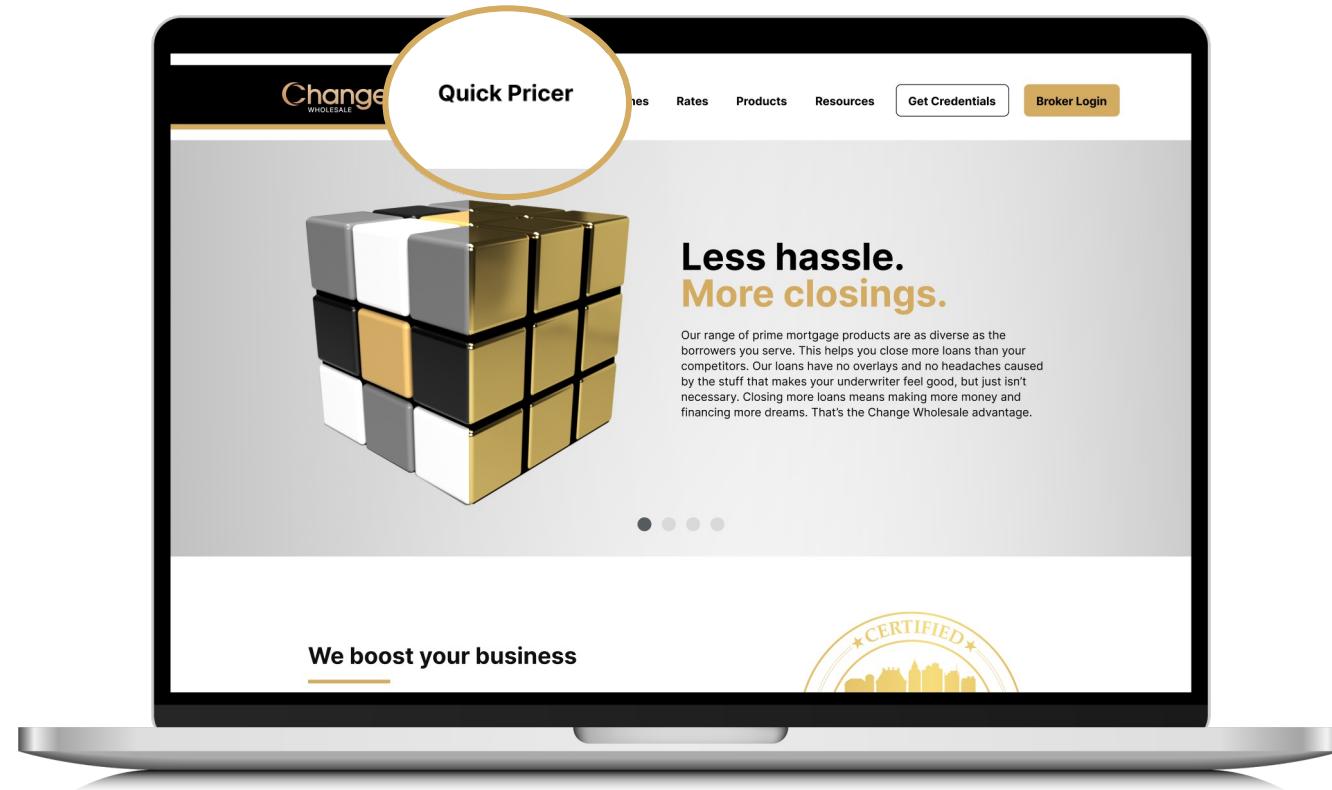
Change WHOLESALE

Quick Pricer

nes Rates Products Resources Get Credentials Broker Login

Less hassle.
More closings.

Our range of prime mortgage products are as diverse as the borrowers you serve. This helps you close more loans than your competitors. Our loans have no overlays and no headaches caused by the stuff that makes your underwriter feel good, but just isn't necessary. Closing more loans means making more money and financing more dreams. That's the Change Wholesale advantage.

We boost your business

CERTIFIED